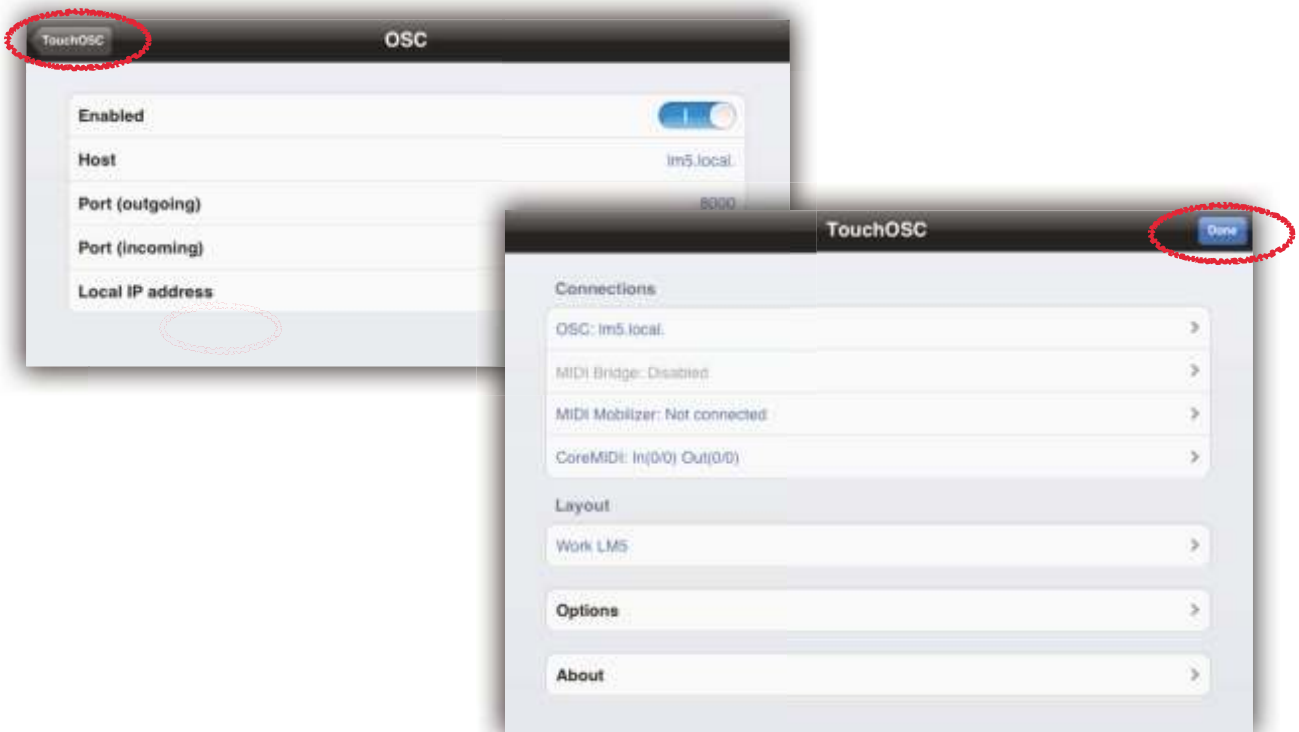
TouchOSC

OSC

Enabled

Host lm5.local.

Port (outgoing) 8000

Port (incoming)

Local IP address

TouchOSC

Done

Connections

OSC: lm5.local.

MIDI Bridge: Disabled

MIDI Mobilizer: Not connected

CoreMIDI: In(0/0) Out(0/0)

Layout

Work LM5

Options

About